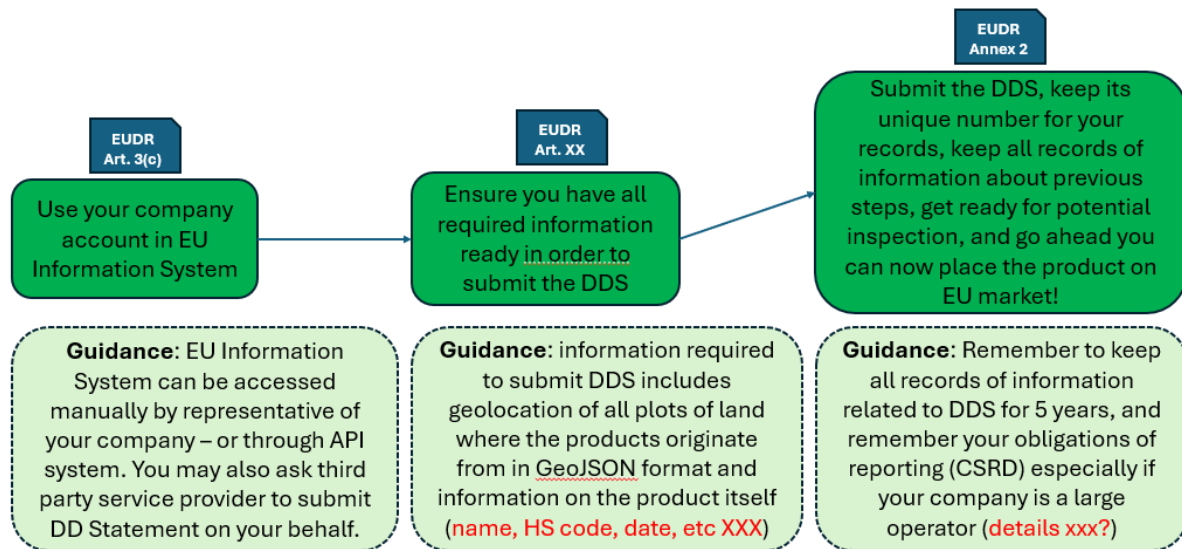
EUDR
Art. 3(c)

Use your company account in EU Information System

Guidance: EU Information System can be accessed manually by representative of your company – or through API system. You may also ask third party service provider to submit DD Statement on your behalf.

EUDR
Art. XX

Ensure you have all required information ready in order to submit the DDS

Guidance: information required to submit DDS includes geolocation of all plots of land where the products originate from in GeoJSON format and information on the product itself (name, HS code, date, etc XXX)

EUDR
Annex 2

Submit the DDS, keep its unique number for your records, keep all records of information about previous steps, get ready for potential inspection, and go ahead you can now place the product on EU market!

Guidance: Remember to keep all records of information related to DDS for 5 years, and remember your obligations of reporting (CSRD) especially if your company is a large operator (details xxx?)